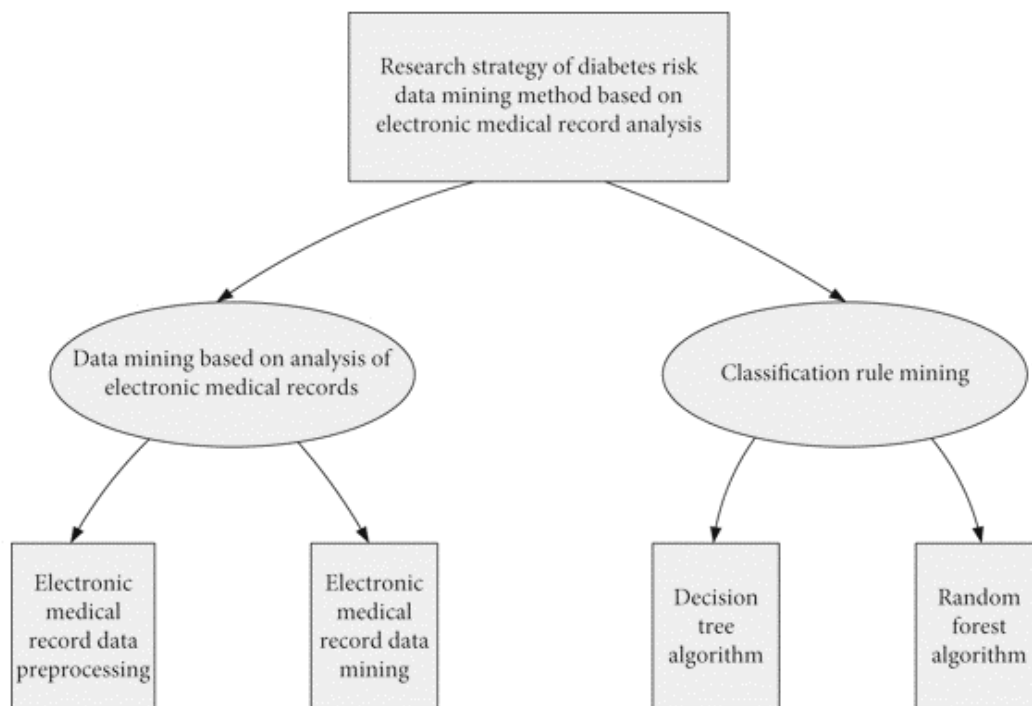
Research strategy of diabetes risk data mining method based on electronic medical record analysis

Data mining based on analysis of electronic medical records

Classification rule mining

Electronic medical record data preprocessing

Electronic medical record data mining

Decision tree algorithm

Random forest algorithm